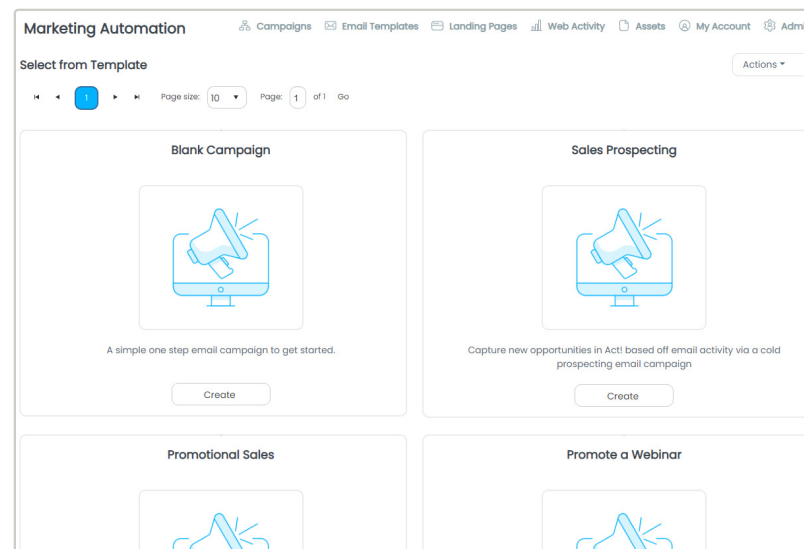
Marketing Automation
Campaigns Email Templates Landing Pages Web Activity Assets My Account Admi

Select from Template
Actions ▾

1 Page size: 10 ▾ Page: 1 of 1 Go

Blank Campaign

A simple one step email campaign to get started.

Create

Sales Prospecting

Capture new opportunities in Act! based off email activity via a cold prospecting email campaign

Create

Promotional Sales

Promote a Webinar